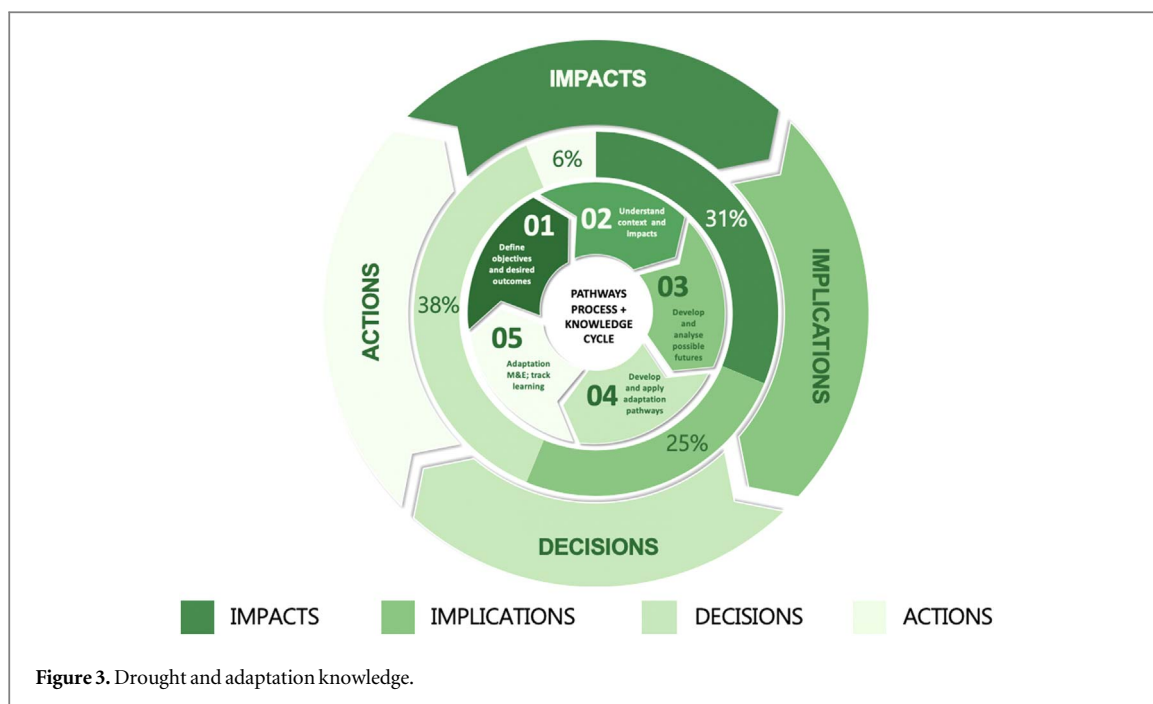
IMPACTS

IMPLICATIONS

DECISIONS

ACTIONS

6%

31%

25%

38%

01 Define objectives and desired outcomes

02 Understand context and Impacts

03 Develop and analyse possible futures

04 Develop and apply adaptation pathways

05 Adaptation M&E; track learning

PATHWAYS PROCESS + KNOWLEDGE CYCLE

IMPACTS IMPLICATIONS DECISIONS ACTIONS

**Figure 3.** Drought and adaptation knowledge.